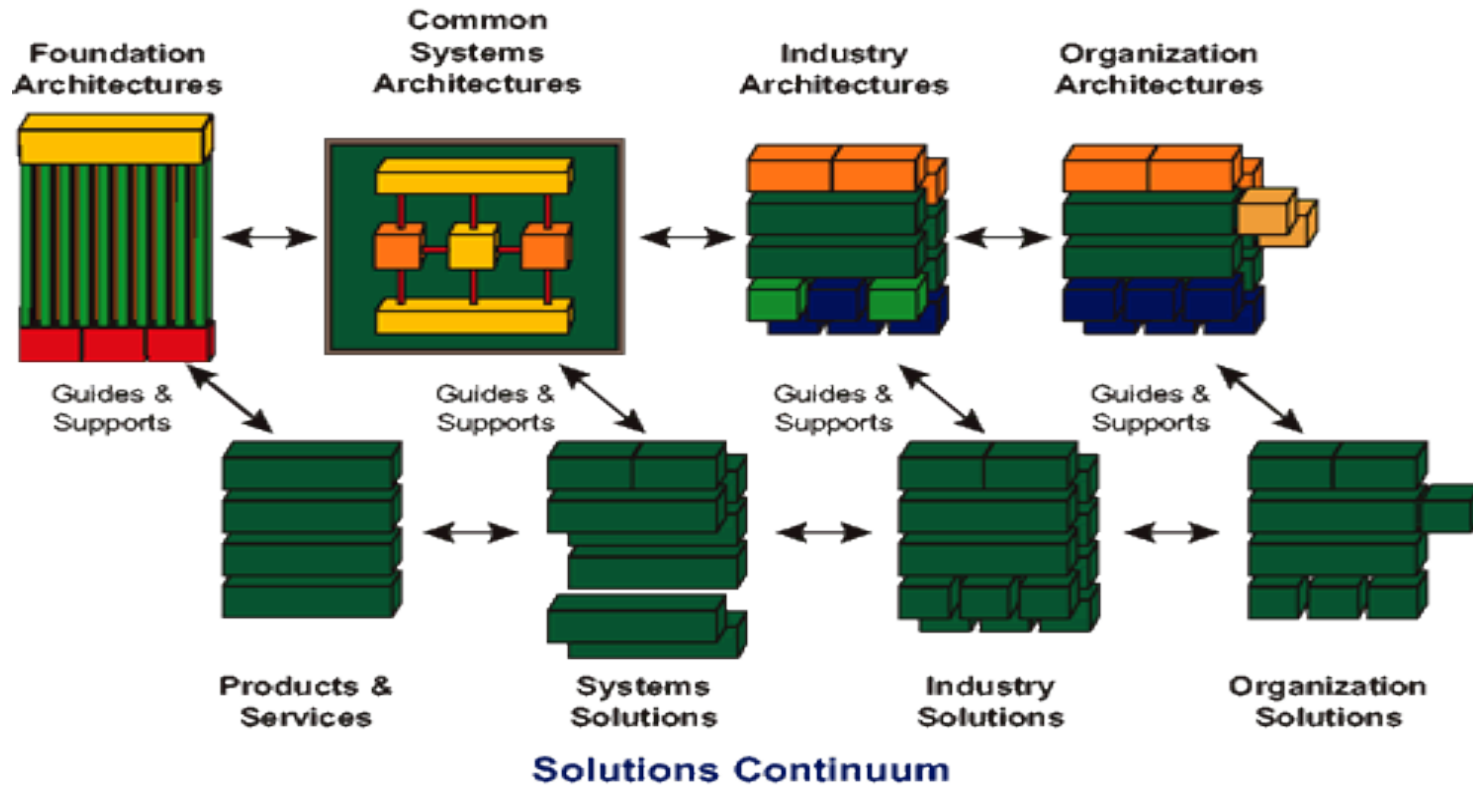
Foundation Architectures

Common Systems Architectures

Industry Architectures

Organization Architectures

Guides & Supports

Guides & Supports

Guides & Supports

Guides & Supports

Products & Services

Systems Solutions

Industry Solutions

Organization Solutions

Solutions Continuum